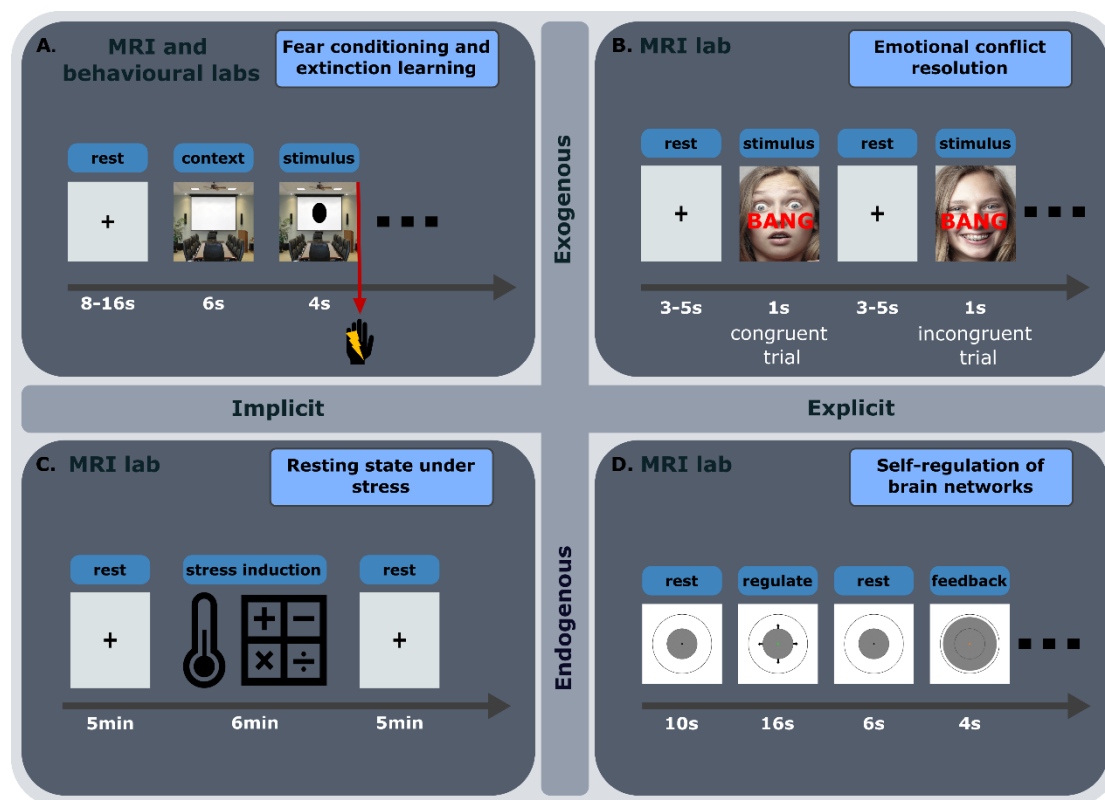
A. MRI and behavioural labs

Fear conditioning and extinction learning

rest context stimulus

+

8-16s 6s 4s

Exogenous

B. MRI lab

Emotional conflict resolution

rest stimulus rest stimulus

+ BANG + BANG

3-5s 1s congruent trial 3-5s 1s incongruent trial

Implicit

Explicit

C. MRI lab

Resting state under stress

rest stress induction rest

+ + − × ÷ +

5min 6min 5min

Endogenous

D. MRI lab

Self-regulation of brain networks

rest regulate rest feedback

10s 16s 6s 4s